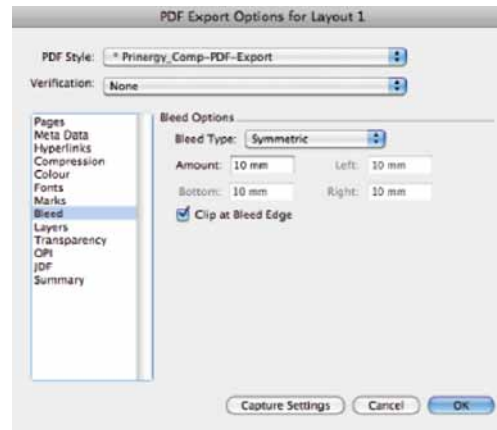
PDF Export Options for Layout 1

PDF Style: * Prinergy_Comp-PDF-Export

Verification: None

Pages
Meta Data
Hyperlinks
Compression
Colour
Fonts
Marks
Bleed
Layers
Transparency
OPI
JDF
Summary

Bleed Options

Bleed Type: Symmetric

Amount: 10 mm

Left: 10 mm

Bottom: 10 mm

Right: 10 mm

Clip at Bleed Edge

Capture Settings

Cancel

OK